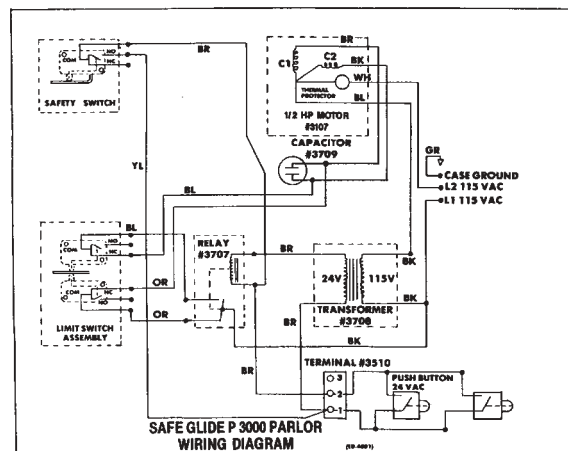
BR
COM
NO
NC
SAFETY SWITCH
BR
C1
C2
BK
WH
THERMAL PROTECTOR
BL
1/2 HP MOTOR
#3107
CAPACITOR
#3709
GR
CASE GROUND
L2 115 VAC
L1 115 VAC
YL
BL
BL
COM
NO
NC
RELAY
#3707
BR
BK
24V
115V
OR
COM
NC
OR
BR
TRANSFORMER
#3708
BK
LIMIT SWITCH ASSEMBLY
BK
BR
TERMINAL #3510
3
2
1
PUSH BUTTON
24 VAC
SAFE GLIDE P 3000 PARLOR
WIRING DIAGRAM
(SD-4001)